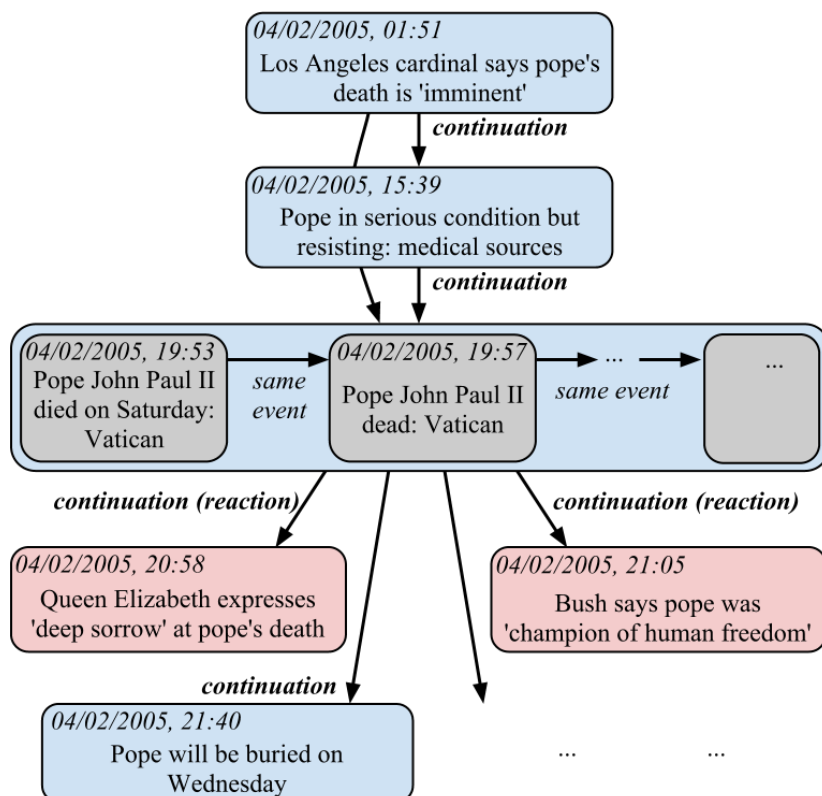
04/02/2005, 01:51
Los Angeles cardinal says pope's death is 'imminent'

continuation

04/02/2005, 15:39
Pope in serious condition but resisting: medical sources

continuation

04/02/2005, 19:53
Pope John Paul II died on Saturday: Vatican

same event

04/02/2005, 19:57
Pope John Paul II dead: Vatican

...

same event

...

continuation (reaction)

continuation (reaction)

04/02/2005, 20:58
Queen Elizabeth expresses 'deep sorrow' at pope's death

04/02/2005, 21:05
Bush says pope was 'champion of human freedom'

continuation

04/02/2005, 21:40
Pope will be buried on Wednesday

...

...